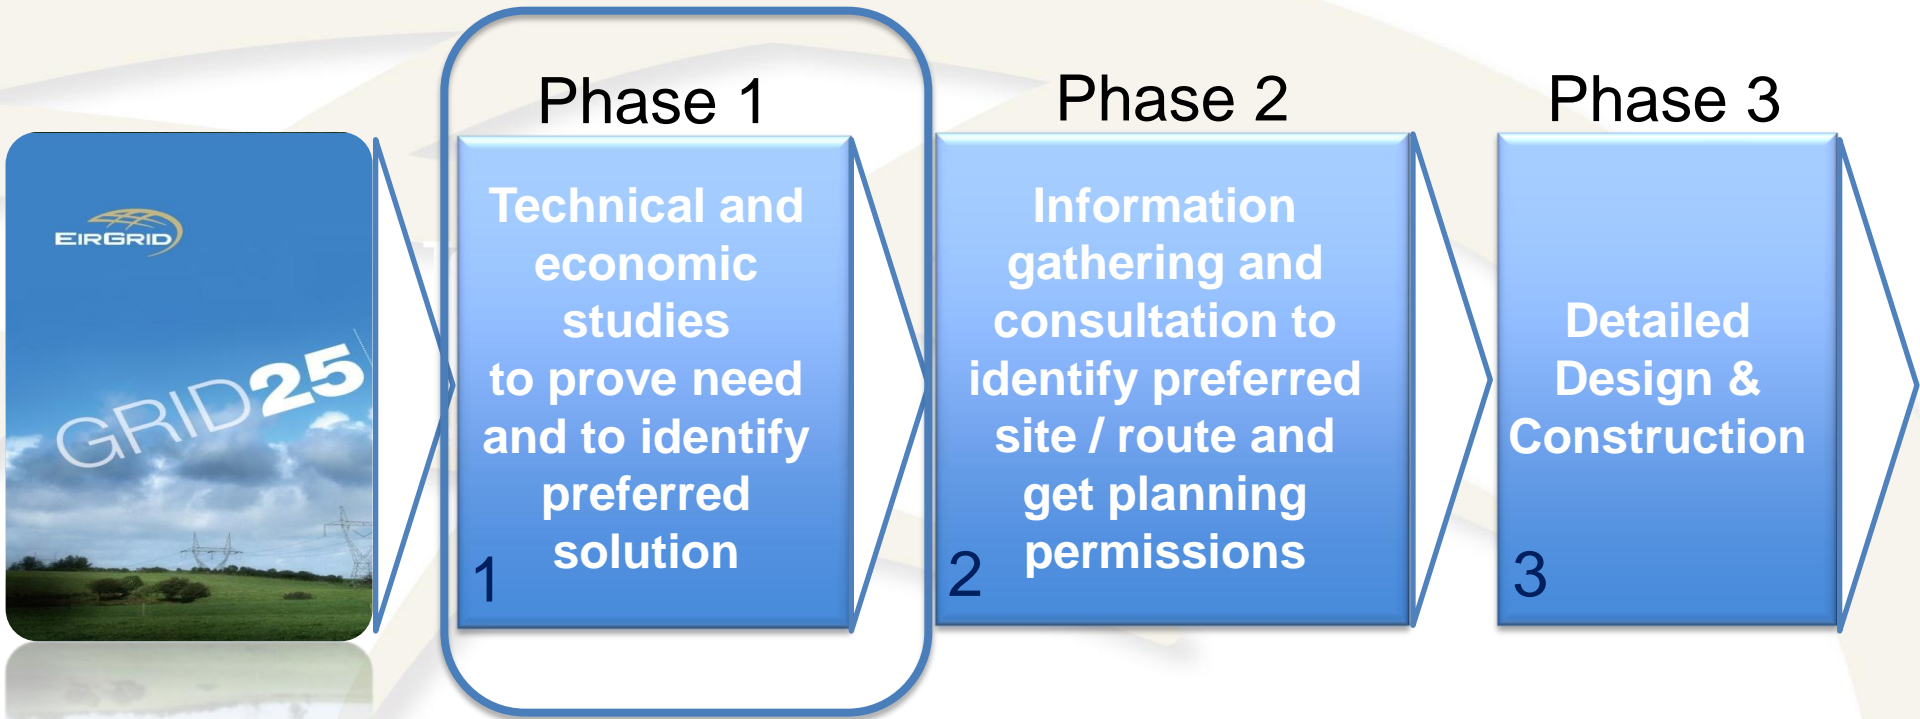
EIRGRID

GRID25

Phase 1

Technical and economic studies to prove need and to identify preferred solution

1

Phase 2

Information gathering and consultation to identify preferred site / route and get planning permissions

2

Phase 3

Detailed Design & Construction

3